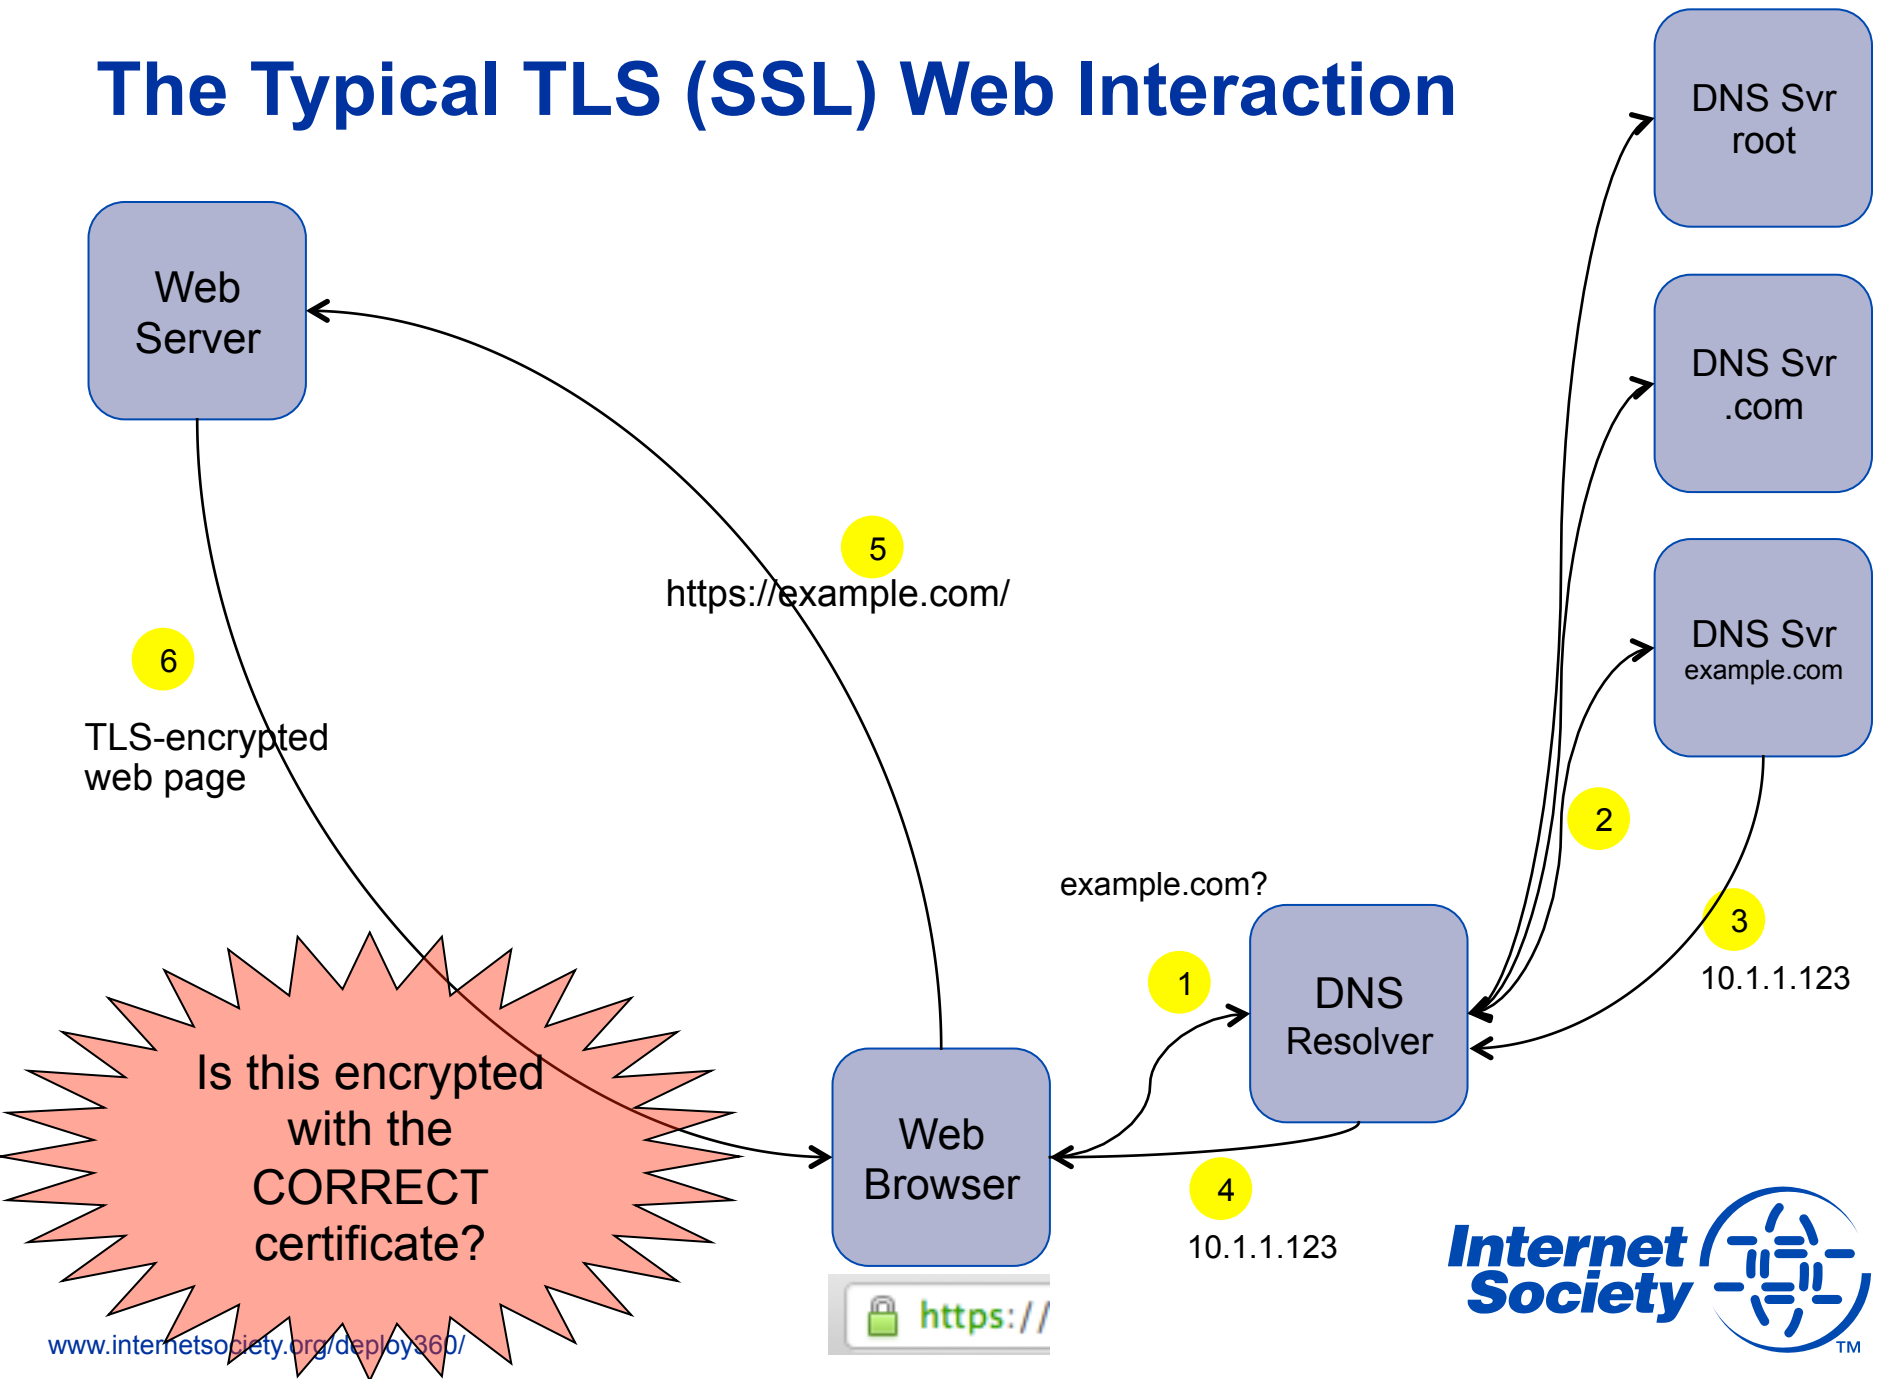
The Typical TLS (SSL) Web Interaction

DNS Svr root

DNS Svr .com

DNS Svr example.com

Web Server

5

https://example.com/

6

TLS-encrypted web page

2

example.com?

3

10.1.1.123

1

DNS Resolver

Is this encrypted with the CORRECT certificate?

Web Browser

4

10.1.1.123

https://

Internet Society ™

www.internetsociety.org/deploy360/